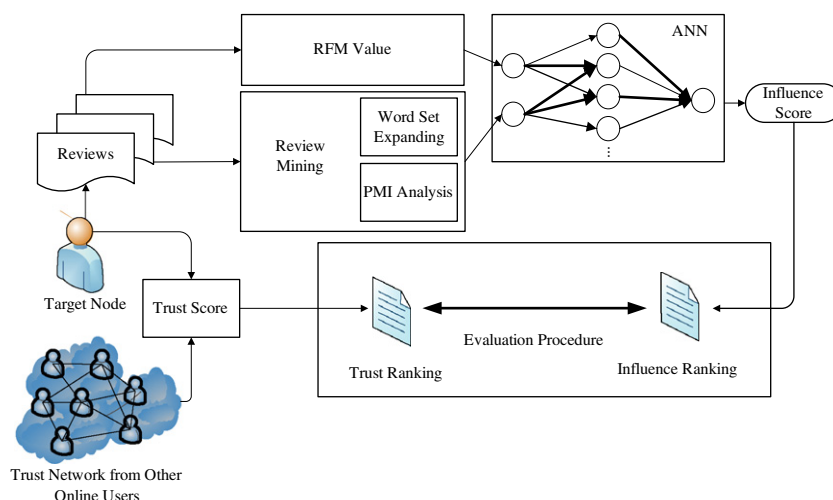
RFM Value

ANN

Reviews

Review Mining

Word Set Expanding

PMI Analysis

Influence Score

Target Node

Trust Score

Evaluation Procedure

Trust Ranking

Influence Ranking

Trust Network from Other Online Users